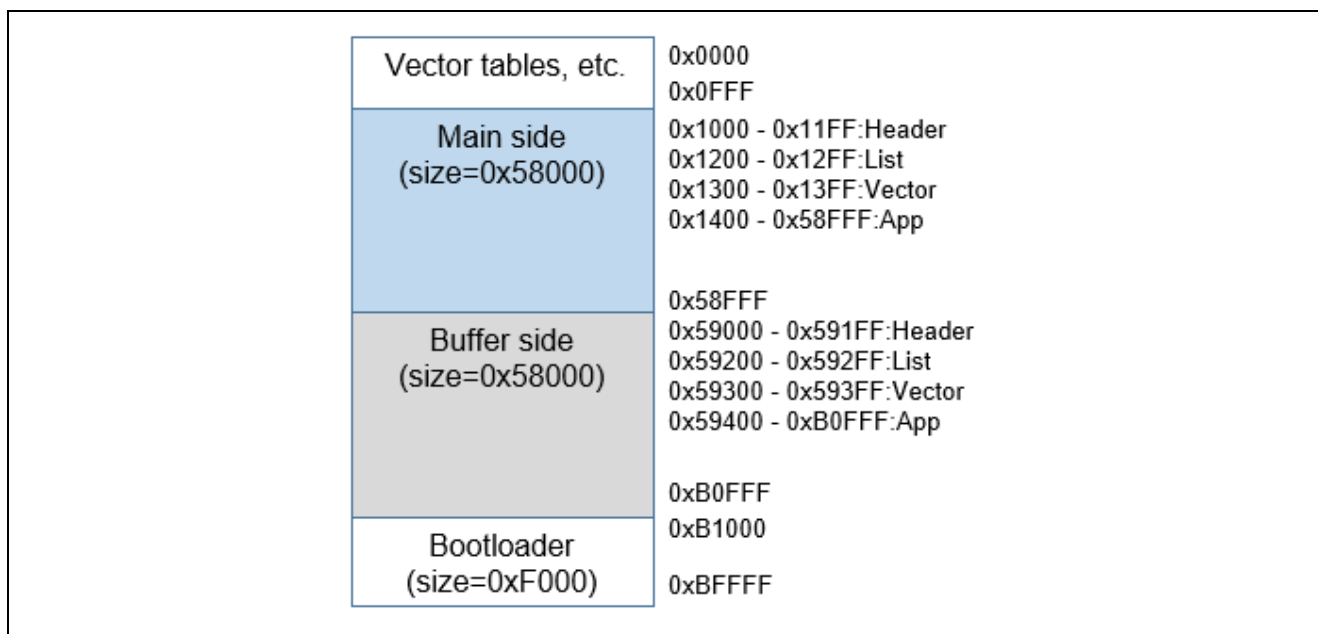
Vector tables, etc.

0x0000
0x0FFF

Main side
(size=0x58000)

0x1000 - 0x11FF:Header
0x1200 - 0x12FF:List
0x1300 - 0x13FF:Vector
0x1400 - 0x58FFF:App

0x58FFF

Buffer side
(size=0x58000)

0x59000 - 0x591FF:Header
0x59200 - 0x592FF:List
0x59300 - 0x593FF:Vector
0x59400 - 0xB0FFF:App

0xB0FFF

Bootloader
(size=0xF000)

0xB1000
0xBFFFF